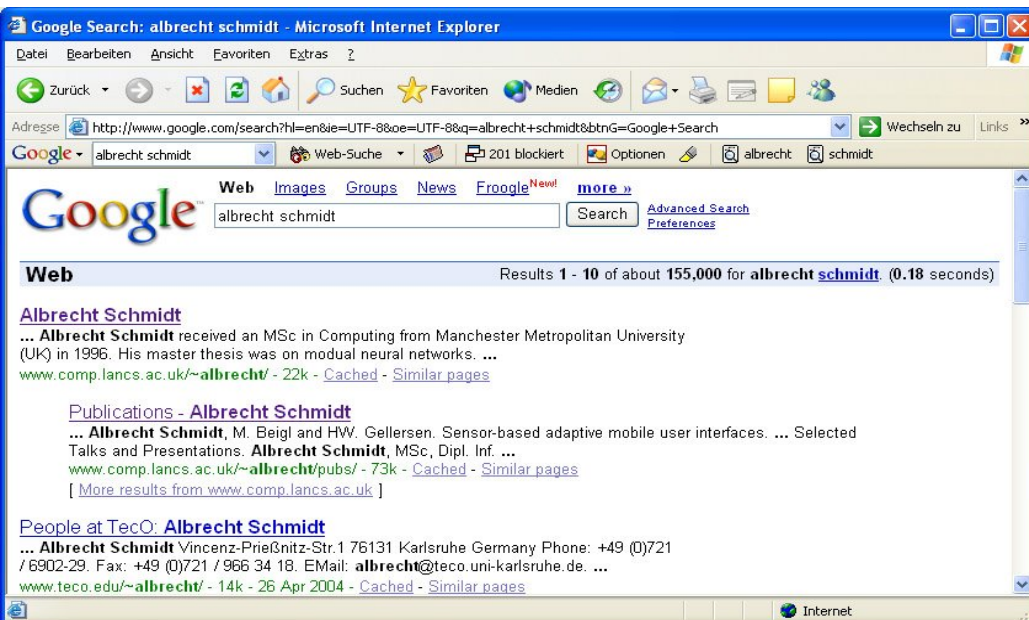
Google Search: albrecht schmidt - Microsoft Internet Explorer

Datei Bearbeiten Ansicht Favoriten Extras ?

Zurück Suchen Favoriten Medien

Adresse http://www.google.com/search?hl=en&ie=UTF-8&oe=UTF-8&q=albrecht+schmidt&btnG=Google+Search Wechseln zu Links

Google albrecht schmidt Web-Suche 201 blockiert Optionen albrecht schmidt

Google

Web Images Groups News Froogle New! more »

albrecht schmidt Search Advanced Search Preferences

Web Results 1 - 10 of about 155,000 for albrecht schmidt. (0.18 seconds)

Albrecht Schmidt
... Albrecht Schmidt received an MSc in Computing from Manchester Metropolitan University (UK) in 1996. His master thesis was on modual neural networks. ...
www.comp.lancs.ac.uk/~albrecht/ - 22k - Cached - Similar pages

Publications - Albrecht Schmidt
... Albrecht Schmidt, M. Beigl and HW. Gellersen. Sensor-based adaptive mobile user interfaces. ... Selected Talks and Presentations. Albrecht Schmidt, MSc, Dipl. Inf. ...
www.comp.lancs.ac.uk/~albrecht/pubs/ - 73k - Cached - Similar pages
[ More results from www.comp.lancs.ac.uk ]

People at TecO: Albrecht Schmidt
... Albrecht Schmidt Vincenz-Prießnitz-Str.1 76131 Karlsruhe Germany Phone: +49 (0)721 / 6902-29. Fax: +49 (0)721 / 966 34 18. EMail: albrecht@teco.uni-karlsruhe.de. ...
www.teco.edu/~albrecht/ - 14k - 26 Apr 2004 - Cached - Similar pages

Internet